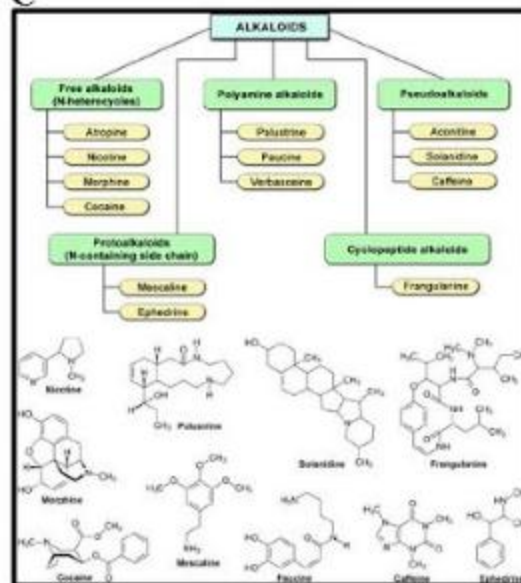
C

ALKALOIDS

Free alkaloids (N-heterocycles)

Atropine

Nicotine

Morphine

Cocaine

Polyamine alkaloids

Palustrine

Paucine

Verbascine

Pseudoalkaloids

Aconitine

Solanidine

Caffeine

Protoalkaloids (N-containing side chain)

Mescaline

Ephedrine

Cyclopeptide alkaloids

Frangulanine

Nicotine

Palustrine

Solanidine

Frangulanine

Morphine

Mescaline

Cocaine

Paucine

Caffeine

Ephedrine